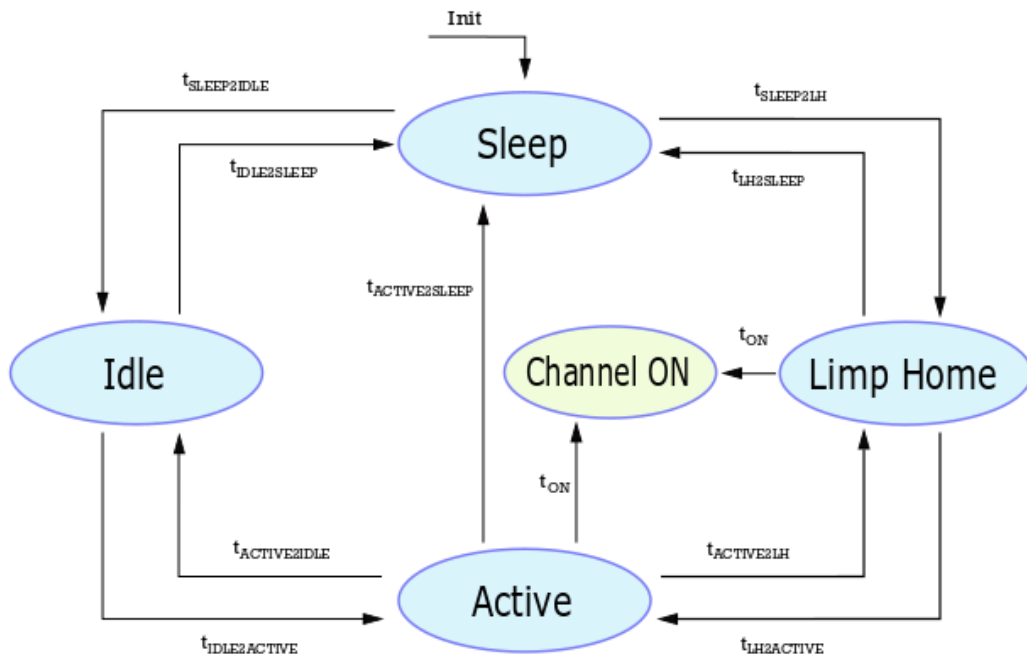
Init

$t_{SLEEP2IDLE}$

$t_{SLEEP2LH}$

Sleep

$t_{IDLE2SLEEP}$

$t_{LH2SLEEP}$

$t_{ACTIVE2SLEEP}$

$t_{ON}$

Idle

Channel ON

Limp Home

$t_{ON}$

$t_{ACTIVE2IDLE}$

$t_{ACTIVE2LH}$

Active

$t_{IDLE2ACTIVE}$

$t_{LH2ACTIVE}$